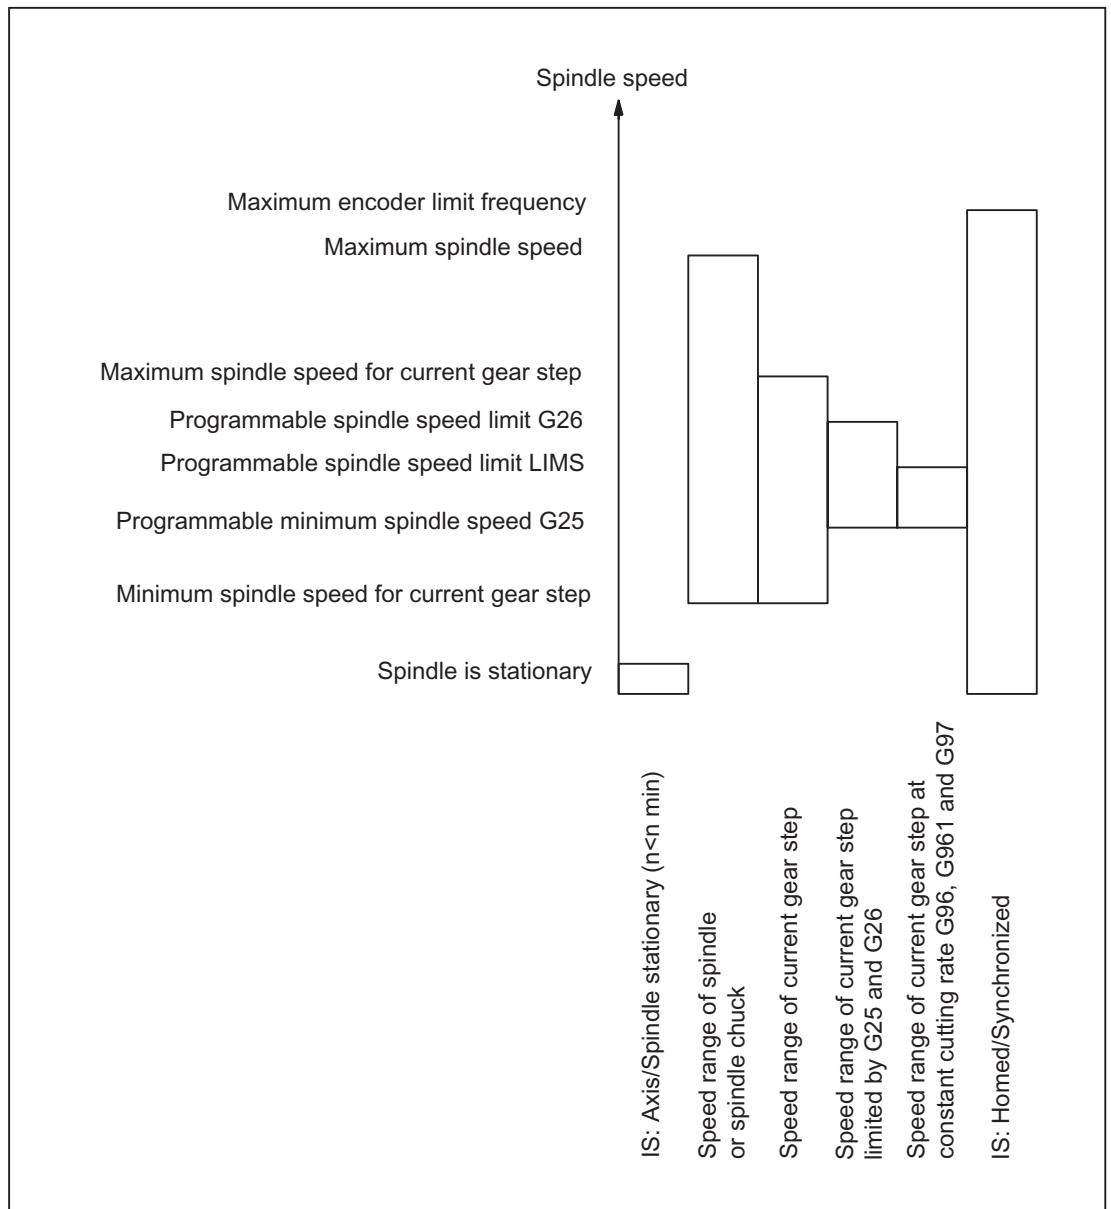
Spindle speed

Maximum encoder limit frequency

Maximum spindle speed

Maximum spindle speed for current gear step

Programmable spindle speed limit G26

Programmable spindle speed limit LIMS

Programmable minimum spindle speed G25

Minimum spindle speed for current gear step

Spindle is stationary

IS: Axis/Spindle stationary (n<n min)

Speed range of spindle or spindle chuck

Speed range of current gear step

Speed range of current gear step limited by G25 and G26

Speed range of current gear step at constant cutting rate G96, G961 and G97

IS: Homed/Synchronized